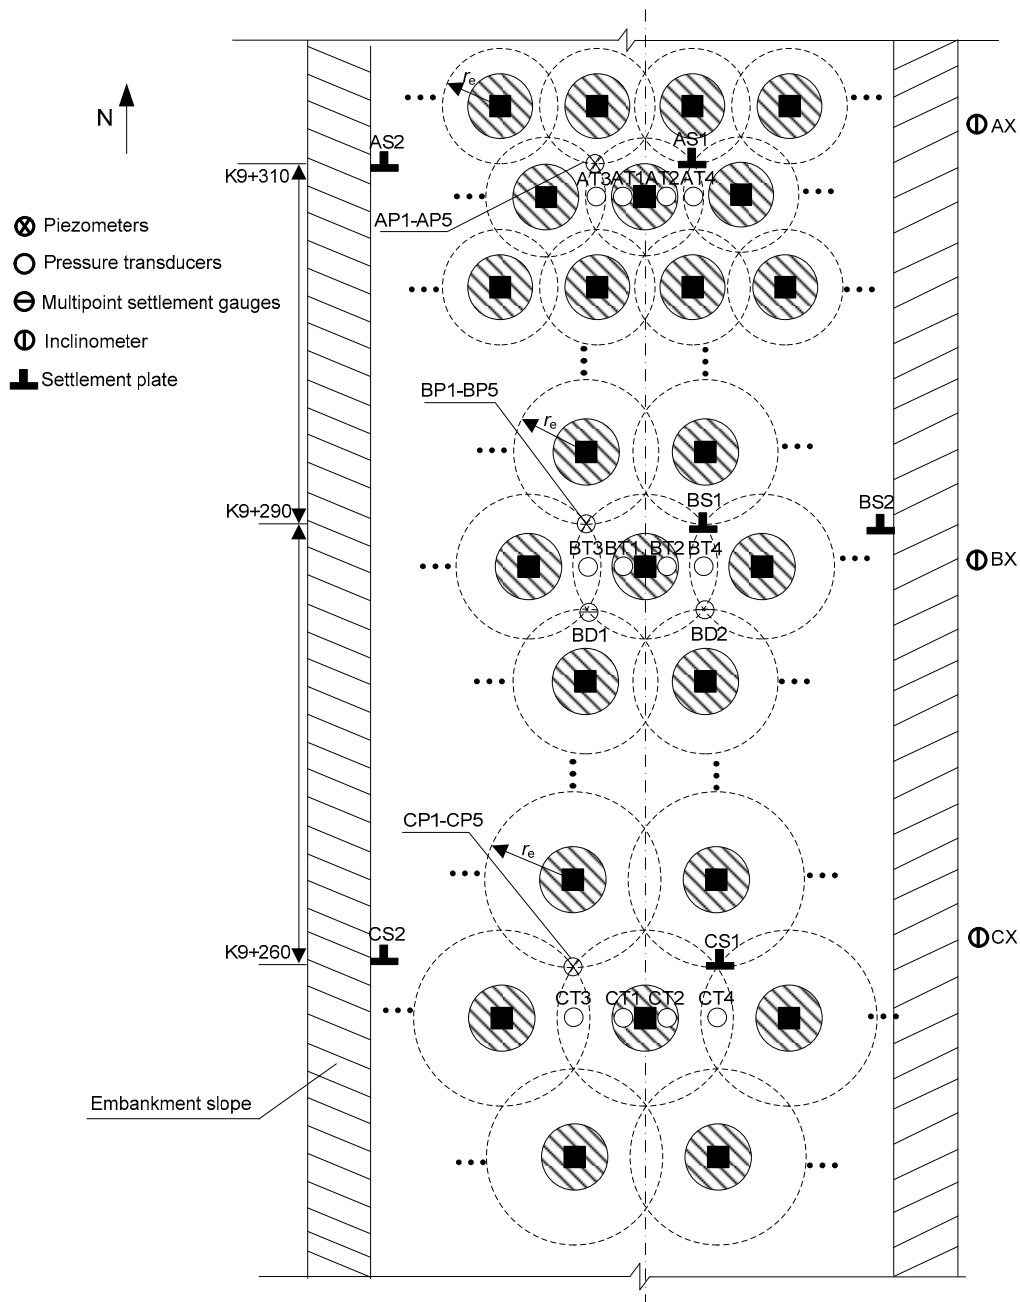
N

Piezometers
Pressure transducers
Multipoint settlement gauges
Inclinometer
Settlement plate

$r_e$
AX
AS2
AS1
K9+310
AT3 AT1 AT2 AT4
AP1-AP5

BP1-BP5
$r_e$
K9+290
BS1
BS2
BT3 BT1 BT2 BT4
BX
BD1
BD2

CP1-CP5
$r_e$
K9+260
CS2
CS1
CX
CT3 CT1 CT2 CT4

Embankment slope